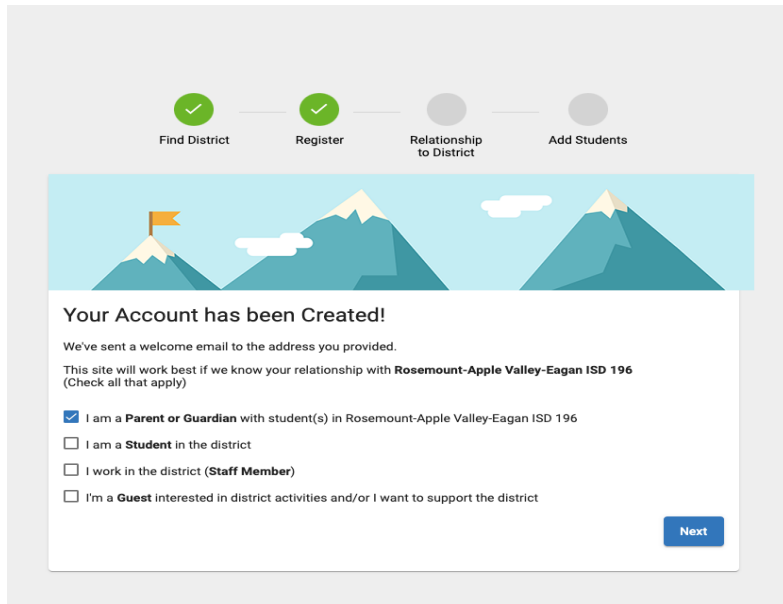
Find District

Register

Relationship to District

Add Students

Your Account has been Created!

We've sent a welcome email to the address you provided.

This site will work best if we know your relationship with Rosemount-Apple Valley-Eagan ISD 196 (Check all that apply)

I am a Parent or Guardian with student(s) in Rosemount-Apple Valley-Eagan ISD 196

I am a Student in the district

I work in the district (Staff Member)

I'm a Guest interested in district activities and/or I want to support the district

Next